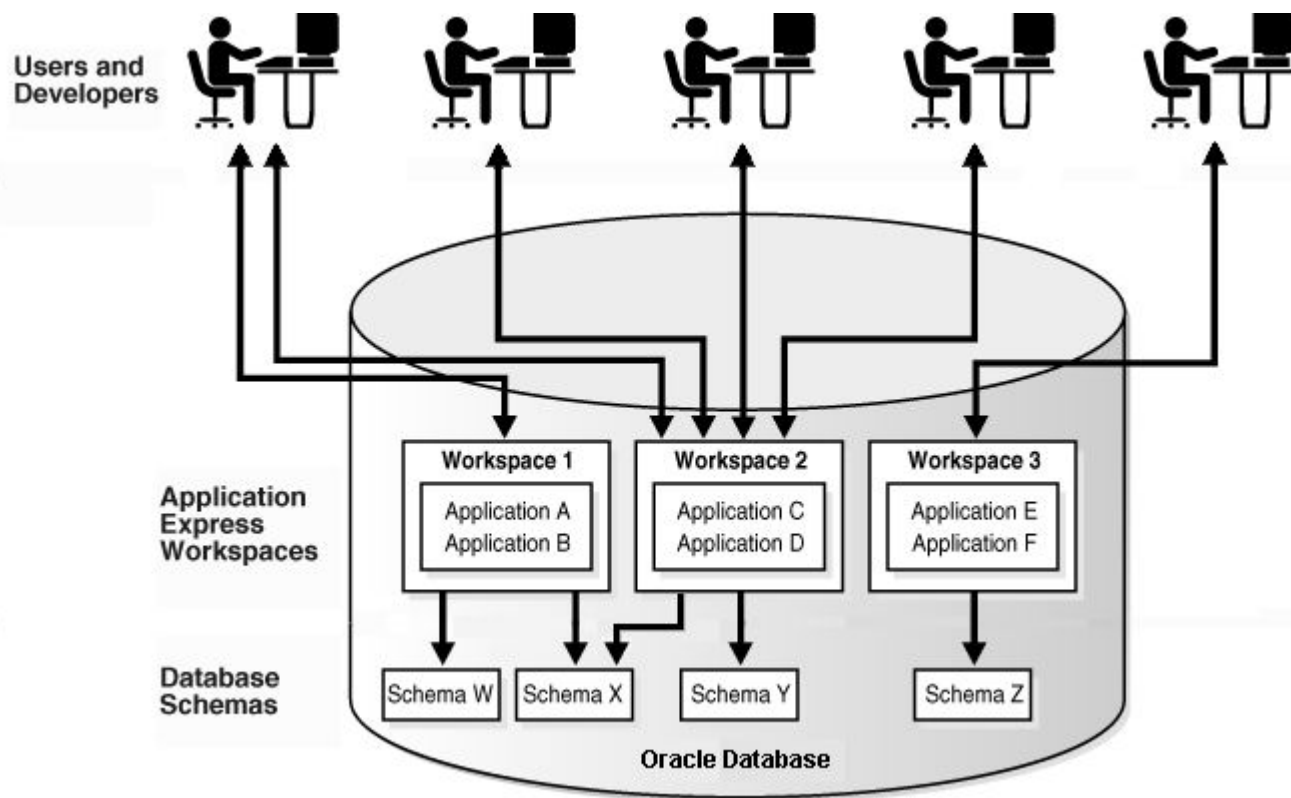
Users and Developers

Workspace 1
Application A
Application B

Workspace 2
Application C
Application D

Workspace 3
Application E
Application F

Application Express Workspaces

Database Schemas

Schema W
Schema X
Schema Y
Schema Z

Oracle Database